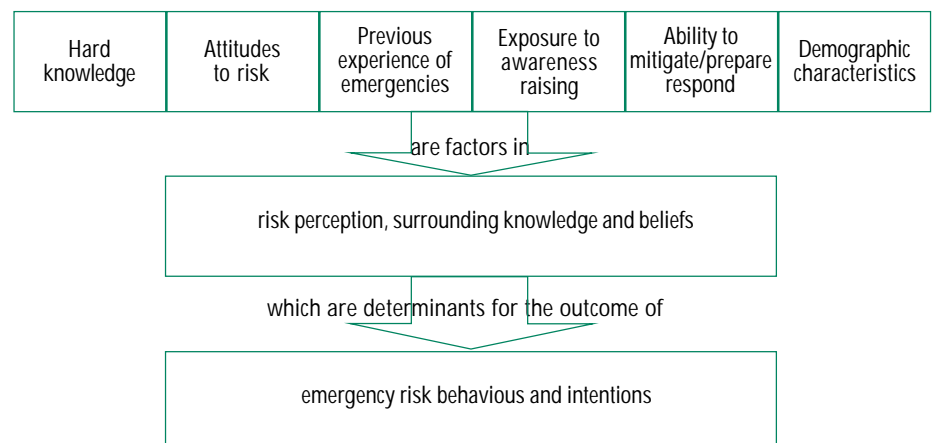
| Hard knowledge | Attitudes to risk | Previous experience of emergencies | Exposure to awareness raising | Ability to mitigate/prepare respond | Demographic characteristics |
|---|---|---|---|---|---|

are factors in

risk perception, surrounding knowledge and beliefs

which are determinants for the outcome of

emergency risk behavious and intentions